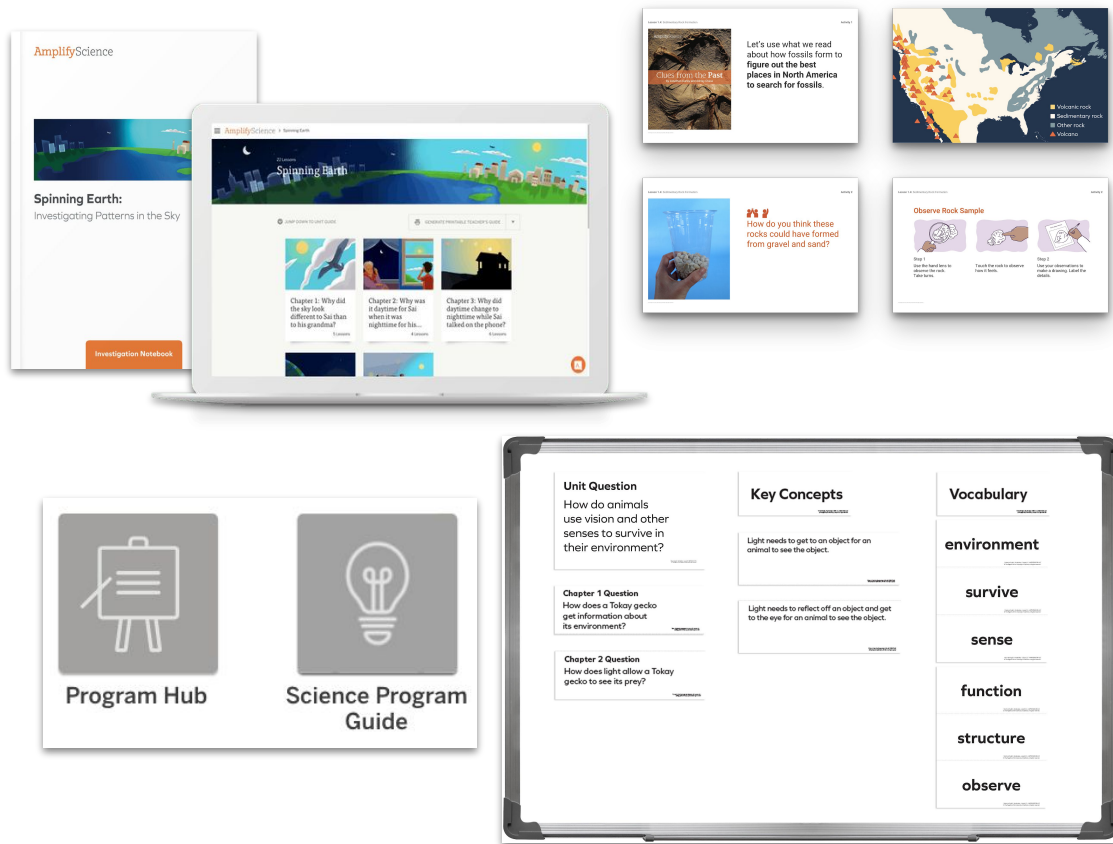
AmplifyScience

Spinning Earth:
Investigating Patterns in the Sky

Investigation Notebook

AmplifyScience > Spinning Earth

22 Lessons
Spinning Earth

JUMP DOWN TO UNIT GUIDE

GENERATE PRINTABLE TEACHER'S GUIDE

Chapter 1: Why did the sky look different to Sai than to his grandma?
5 Lessons

Chapter 2: Why was it daytime for Sai when it was nighttime for his...
4 Lessons

Chapter 3: Why did daytime change to nighttime while Sai talked on the phone?
6 Lessons

Clues from the Past

Let's use what we read about how fossils form to figure out the best places in North America to search for fossils.

Volcanic rock
Sedimentary rock
Other rock
Volcano

How do you think these rocks could have formed from gravel and sand?

Observe Rock Sample

Step 1
Use the hand lens to observe the rock. Take turns.

Touch the rock to observe how it feels.

Step 2
Use your observations to make a drawing. Label the details.

Program Hub

Science Program Guide

Unit Question
How do animals use vision and other senses to survive in their environment?

Chapter 1 Question
How does a Tokay gecko get information about its environment?

Chapter 2 Question
How does light allow a Tokay gecko to see its prey?

Key Concepts

Light needs to get to an object for an animal to see the object.

Light needs to reflect off an object and get to the eye for an animal to see the object.

Vocabulary

environment

survive

sense

function

structure

observe